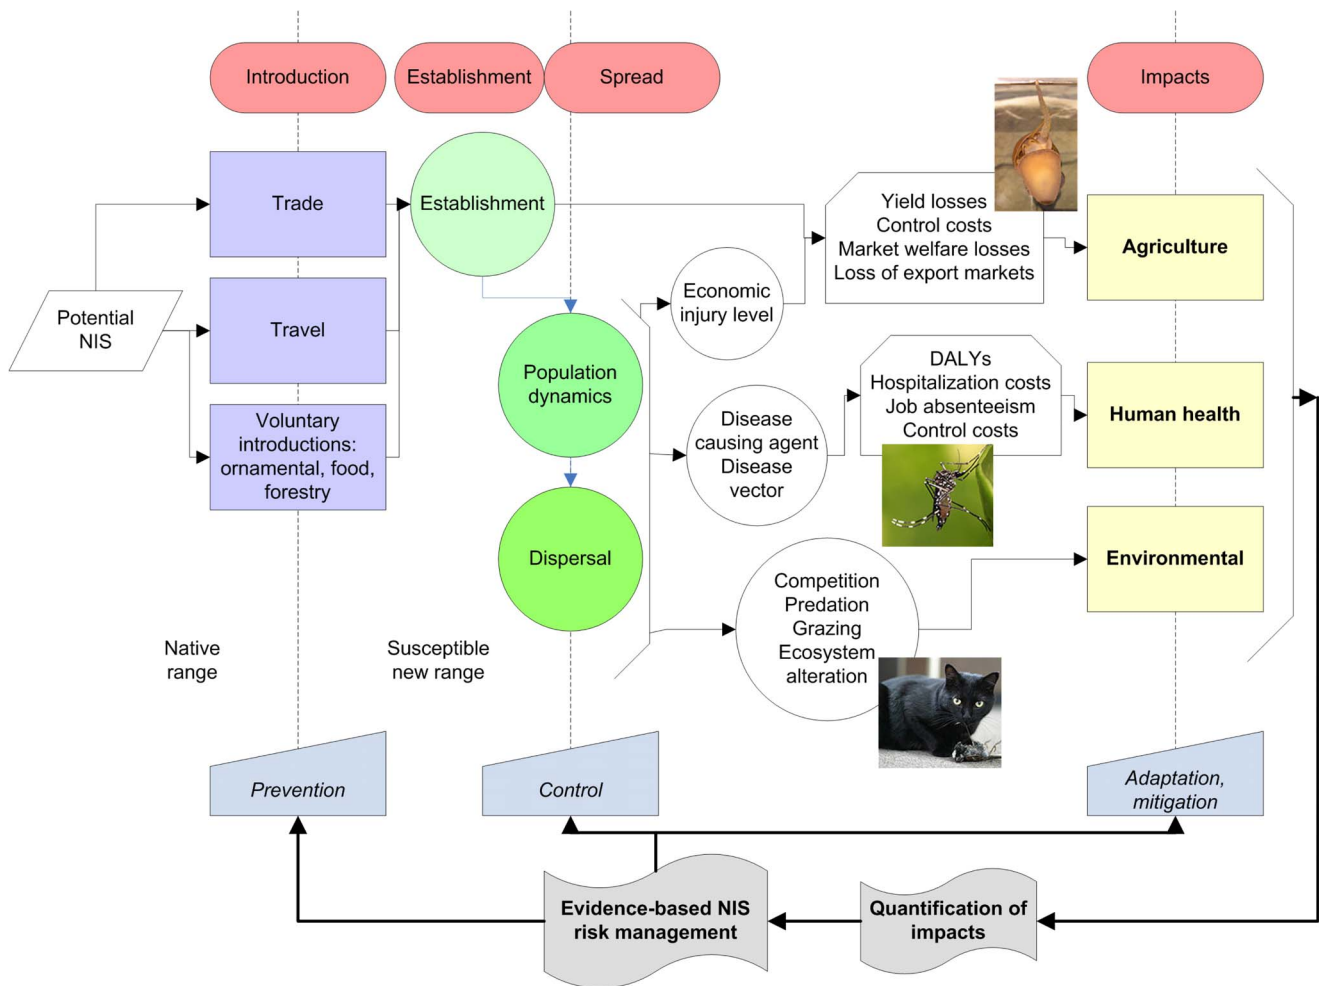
Introduction

Establishment

Spread

Impacts

Potential NIS

Trade

Travel

Voluntary introductions: ornamental, food, forestry

Establishment

Population dynamics

Dispersal

Economic injury level

Disease causing agent Disease vector

Competition Predation Grazing Ecosystem alteration

Yield losses Control costs Market welfare losses Loss of export markets

DALYs Hospitalization costs Job absenteeism Control costs

Agriculture

Human health

Environmental

Native range

Susceptible new range

Prevention

Control

Adaptation, mitigation

Evidence-based NIS risk management

Quantification of impacts